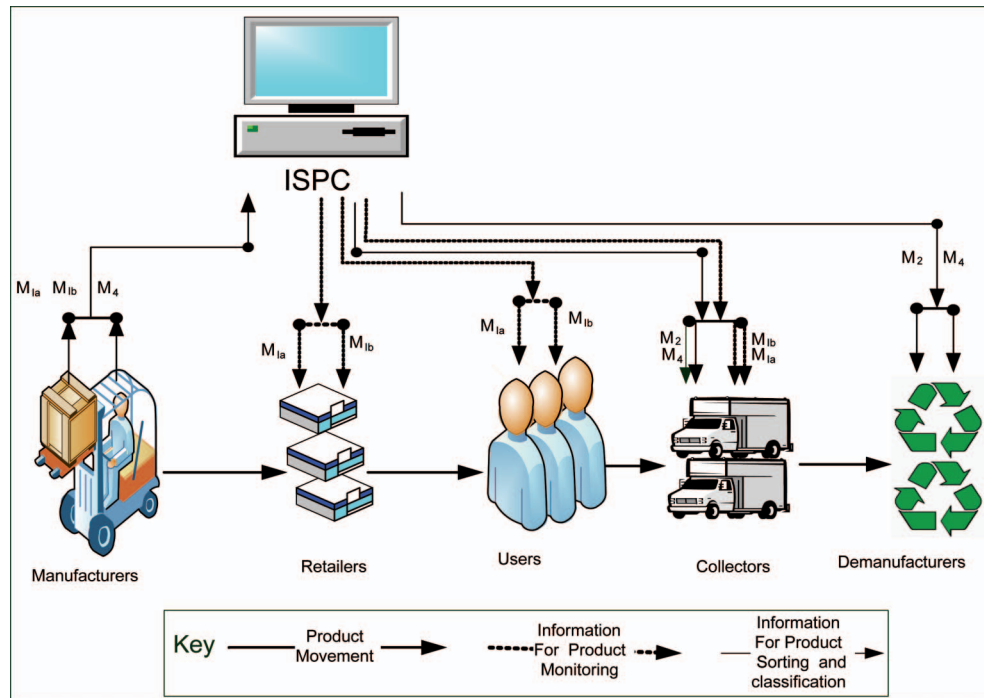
ISPC

$M_{Ia}$ $M_{Ib}$ $M_4$

$M_{Ia}$ $M_{Ib}$

$M_{Ia}$ $M_{Ib}$

$M_2$ $M_4$ $M_{Ib}$ $M_{Ia}$

$M_2$ $M_4$

Manufacturers

Retailers

Users

Collectors

Demanufacturers

Key

Product Movement

Information For Product Monitoring

Information For Product Sorting and classification